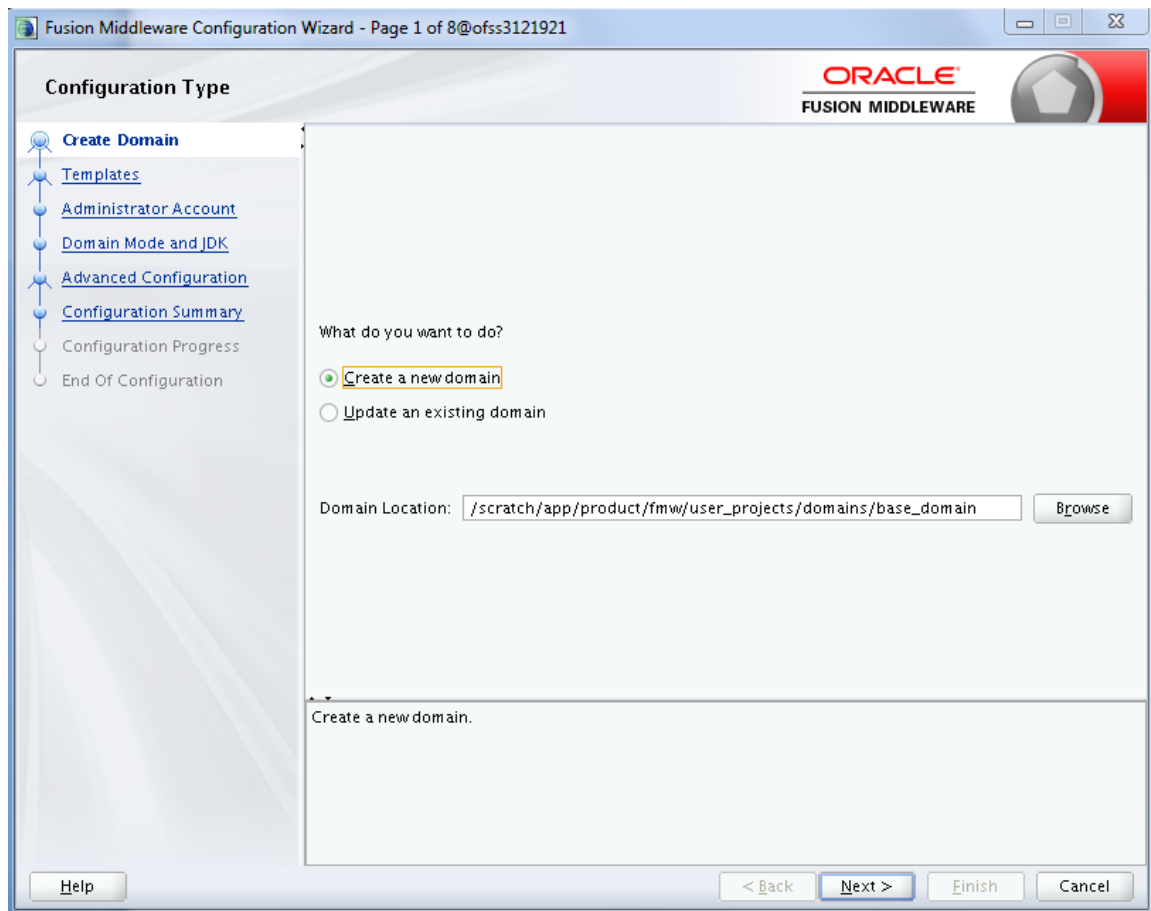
Fusion Middleware Configuration Wizard - Page 1 of 8@ofss3121921

Configuration Type

ORACLE
FUSION MIDDLEWARE

Create Domain
Templates
Administrator Account
Domain Mode and JDK
Advanced Configuration
Configuration Summary
Configuration Progress
End Of Configuration

What do you want to do?

Create a new domain
Update an existing domain

Domain Location: /scratch/app/product/fmw/user_projects/domains/base_domain Browse

Create a new domain.

Help
< Back
Next >
Finish
Cancel